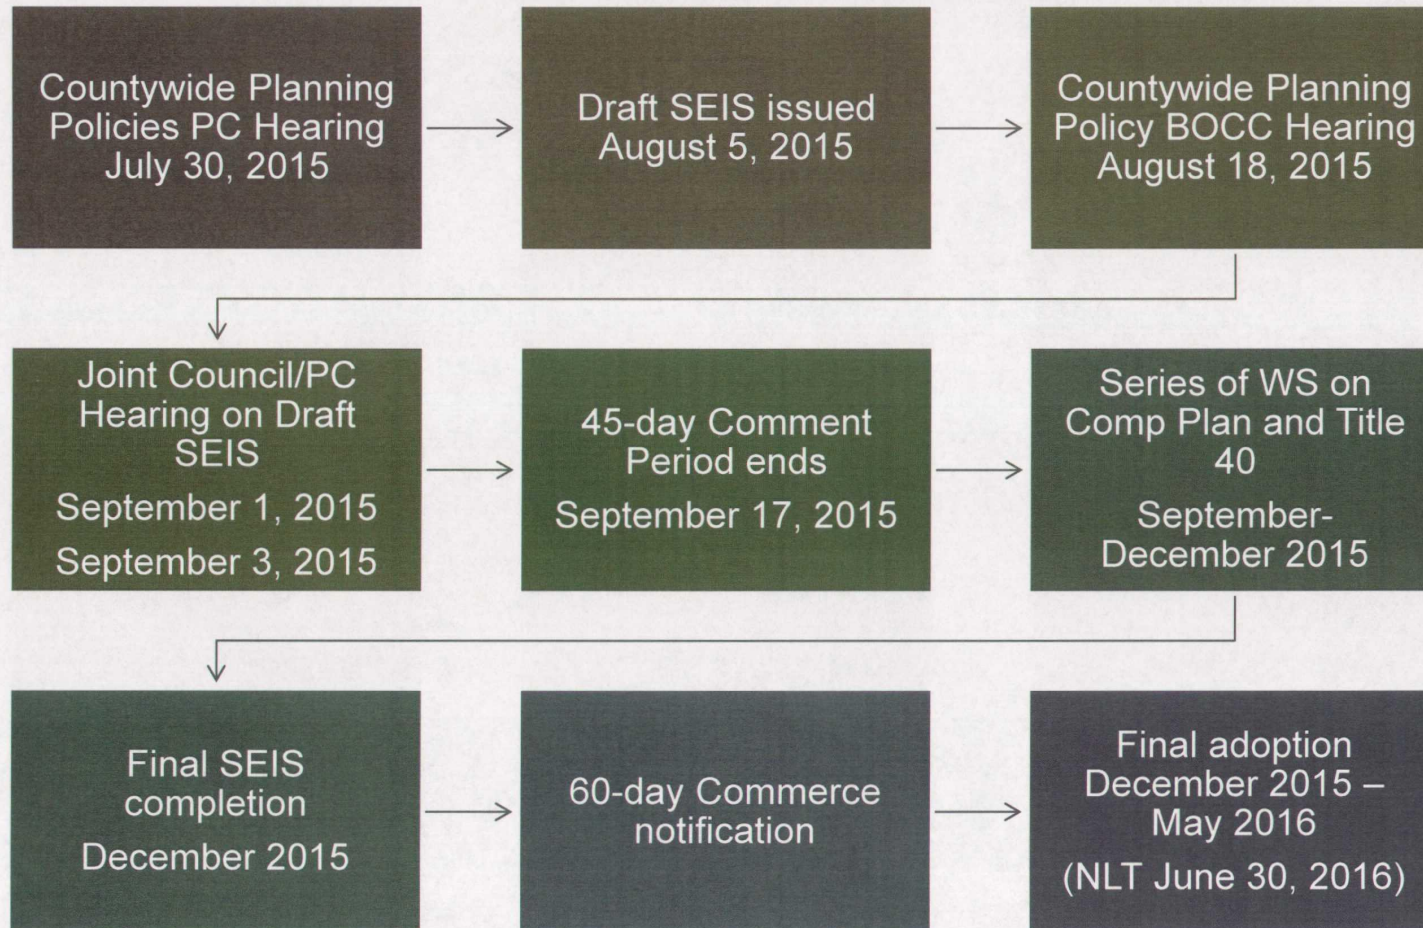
Countywide Planning Policies PC Hearing
July 30, 2015

Draft SEIS issued
August 5, 2015

Countywide Planning Policy BOCC Hearing
August 18, 2015

Joint Council/PC Hearing on Draft SEIS
September 1, 2015
September 3, 2015

45-day Comment Period ends
September 17, 2015

Series of WS on Comp Plan and Title 40
September-December 2015

Final SEIS completion
December 2015

60-day Commerce notification

Final adoption
December 2015 – May 2016
(NLT June 30, 2016)